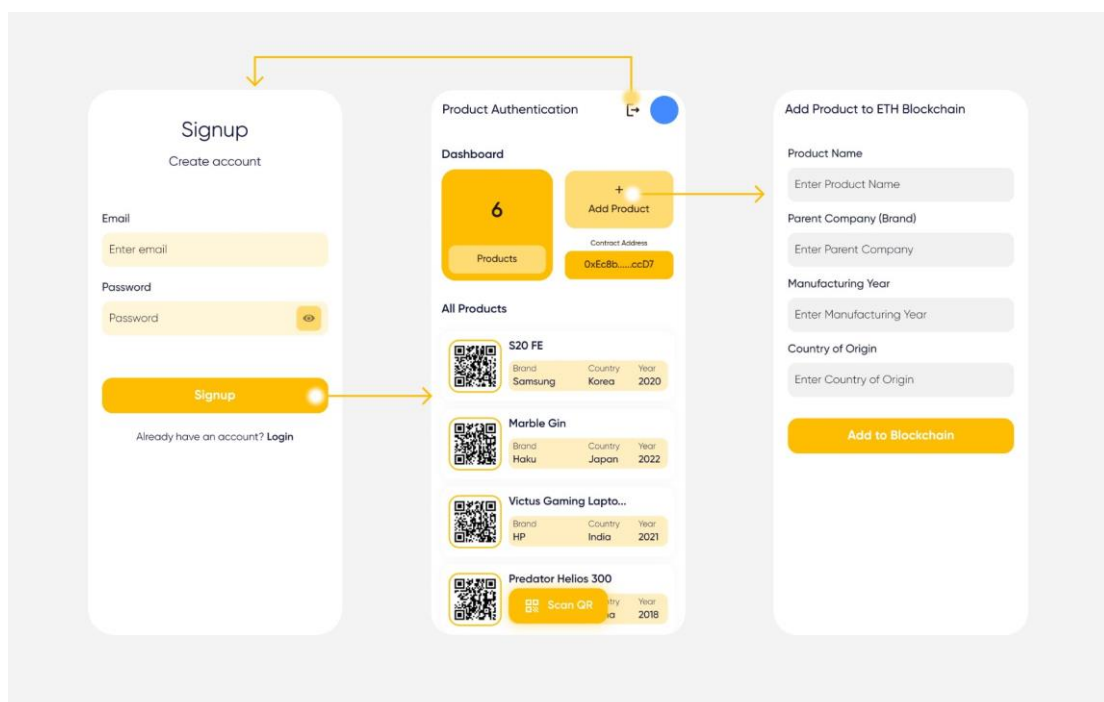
Signup

Create account

Email

Enter email

Password

Password

Signup

Already have an account? Login

Product Authentication

Dashboard

6

Products

+
Add Product

Contract Address

0xEc8b.....ccD7

All Products

S20 FE

| Brand | Country | Year |
|---|---|---|
| Samsung | Korea | 2020 |

Marble Gin

| Brand | Country | Year |
|---|---|---|
| Haku | Japan | 2022 |

Victus Gaming Lapto...

| Brand | Country | Year |
|---|---|---|
| HP | India | 2021 |

Predator Helios 300

| Brand | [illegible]try | Year |
|---|---|---|
| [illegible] | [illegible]a | 2018 |

Scan QR

Add Product to ETH Blockchain

Product Name

Enter Product Name

Parent Company (Brand)

Enter Parent Company

Manufacturing Year

Enter Manufacturing Year

Country of Origin

Enter Country of Origin

Add to Blockchain